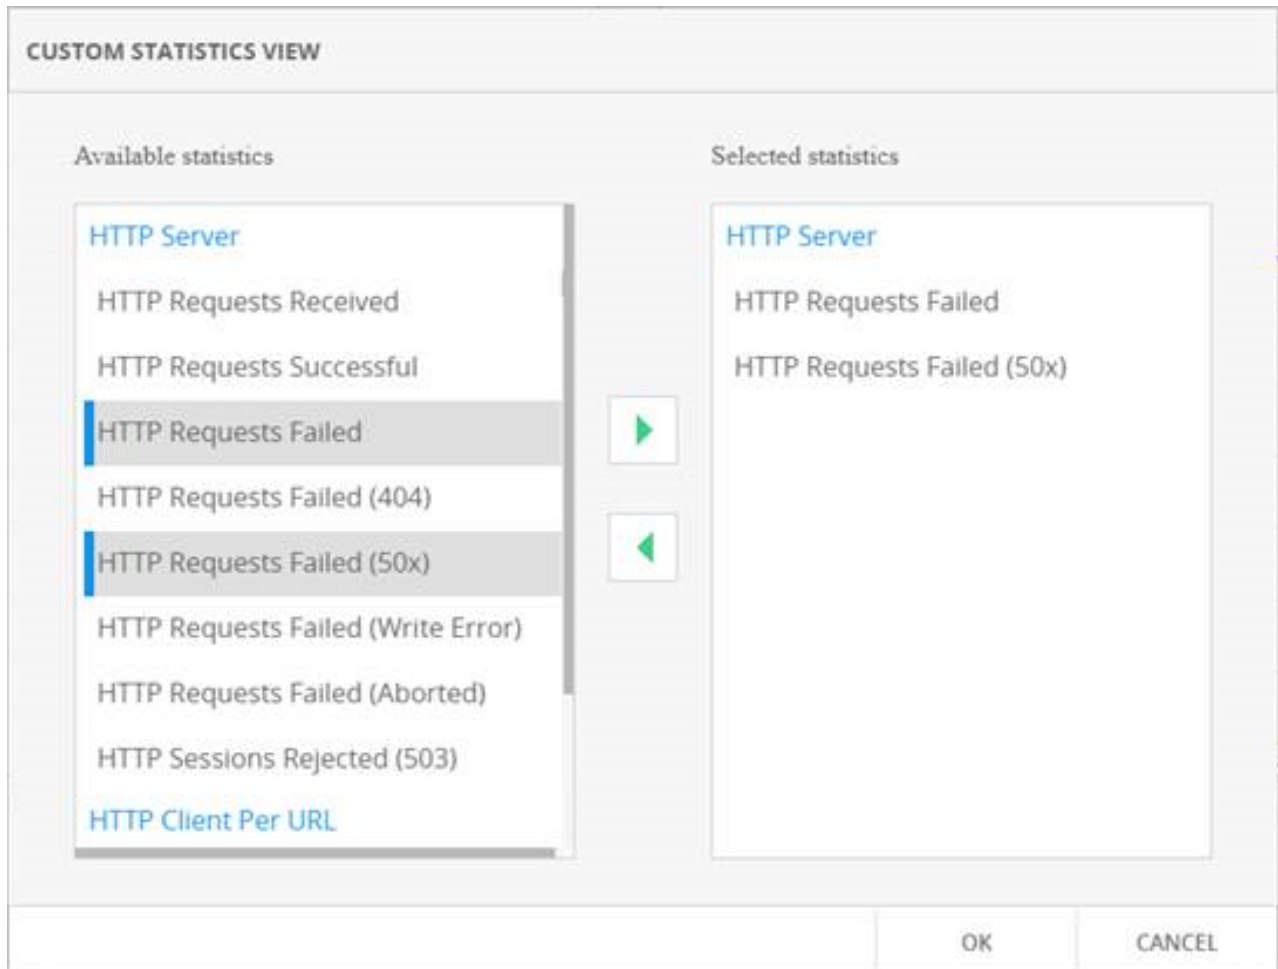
CUSTOM STATISTICS VIEW

Available statistics

HTTP Server
HTTP Requests Received
HTTP Requests Successful
HTTP Requests Failed
HTTP Requests Failed (404)
HTTP Requests Failed (50x)
HTTP Requests Failed (Write Error)
HTTP Requests Failed (Aborted)
HTTP Sessions Rejected (503)
HTTP Client Per URL

Selected statistics

HTTP Server
HTTP Requests Failed
HTTP Requests Failed (50x)

OK
CANCEL